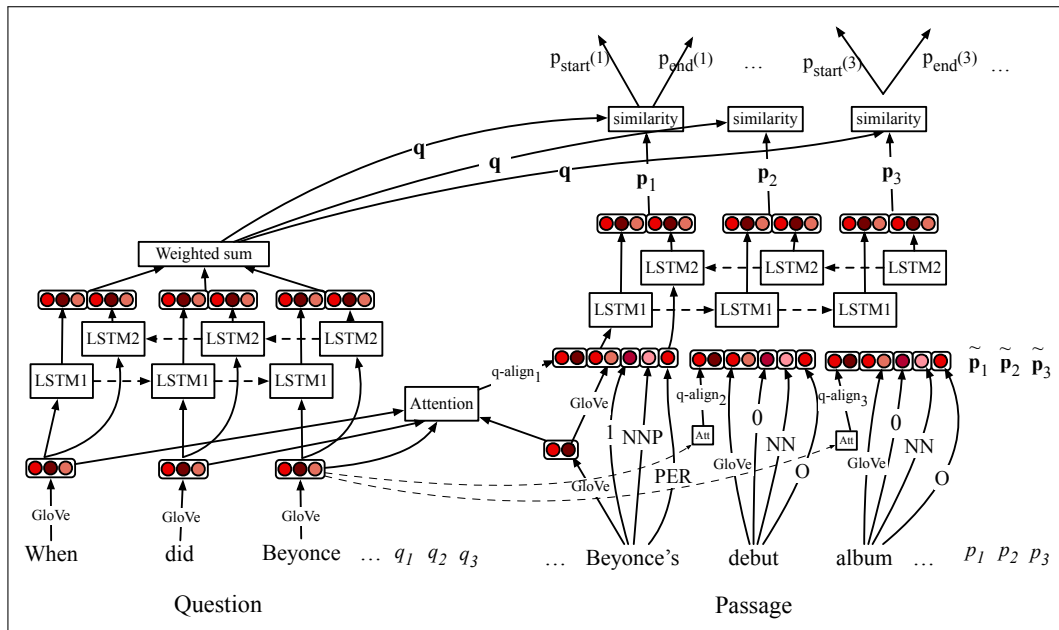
$p_{start}(1)$ $p_{end}(1)$ … $p_{start}(3)$ $p_{end}(3)$ …

similarity similarity similarity

**q** **q** **q**

$\mathbf{p}_1$ $\mathbf{p}_2$ $\mathbf{p}_3$

Weighted sum

LSTM2 LSTM2 LSTM2

LSTM1 LSTM1 LSTM1

LSTM2 LSTM2 LSTM2

LSTM1 LSTM1 LSTM1

q-align$_1$ q-align$_2$ q-align$_3$

$\tilde{\mathbf{p}}_1$ $\tilde{\mathbf{p}}_2$ $\tilde{\mathbf{p}}_3$

Attention

Att Att

GloVe 1 NNP PER GloVe 0 NN O GloVe 0 NN O

GloVe GloVe GloVe GloVe

When did Beyonce … $q_1$ $q_2$ $q_3$ … Beyonce's debut album … $p_1$ $p_2$ $p_3$

Question Passage